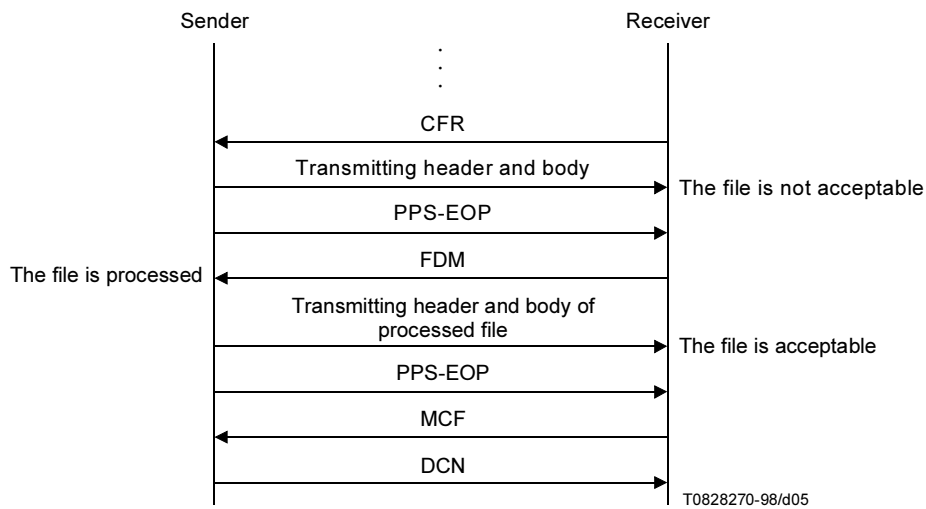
Sender

Receiver

.
.
.

CFR

Transmitting header and body

The file is not acceptable

PPS-EOP

FDM

The file is processed

Transmitting header and body of processed file

The file is acceptable

PPS-EOP

MCF

DCN

T0828270-98/d05